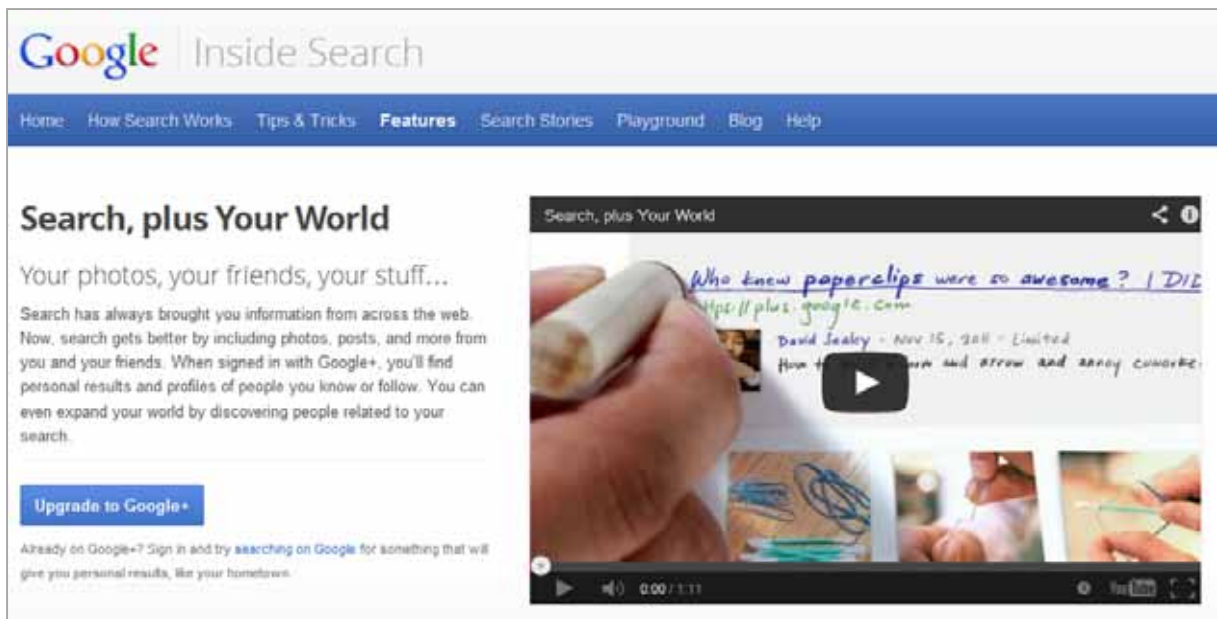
Google Inside Search

Home How Search Works Tips & Tricks Features Search Stories Playground Blog Help

Search, plus Your World

Your photos, your friends, your stuff...

Search has always brought you information from across the web. Now, search gets better by including photos, posts, and more from you and your friends. When signed in with Google+, you'll find personal results and profiles of people you know or follow. You can even expand your world by discovering people related to your search.

Upgrade to Google+

Already on Google+? Sign in and try searching on Google for something that will give you personal results, like your hometown.

Search, plus Your World

Who knew paperclips were so awesome? I DID

https://plus.google.com

David Sealey - Nov 15, 2011 - Limited

How to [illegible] bow and arrow and annoy coworke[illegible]

0:00 / 1:11

YouTube